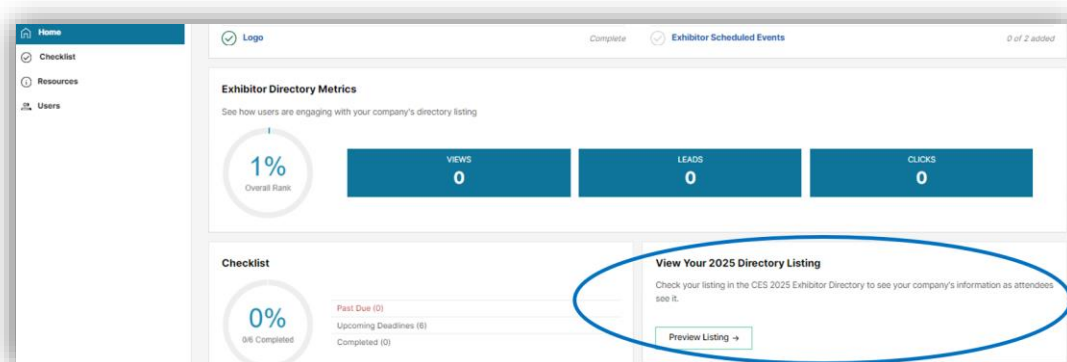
Home
Checklist
Resources
Users

Logo
Complete
Exhibitor Scheduled Events
0 of 2 added

Exhibitor Directory Metrics

See how users are engaging with your company's directory listing

1%
Overall Rank

| VIEWS | LEADS | CLICKS |
|---|---|---|
| 0 | 0 | 0 |

Checklist

0%
0/6 Completed

Past Due (0)
Upcoming Deadlines (6)
Completed (0)

View Your 2025 Directory Listing

Check your listing in the CES 2025 Exhibitor Directory to see your company's information as attendees see it.

Preview Listing →